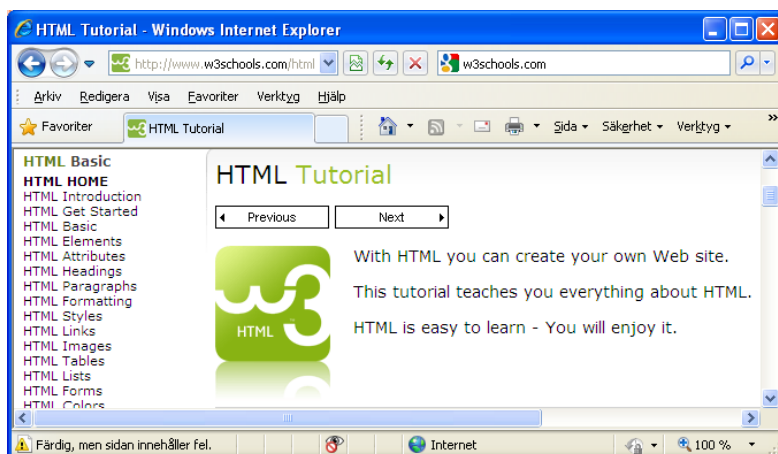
HTML Tutorial - Windows Internet Explorer

http://www.w3schools.com/html

w3schools.com

Arkiv Redigera Visa Favoriter Verktyg Hjälp

Favoriter HTML Tutorial

Sida Säkerhet Verktyg

HTML Basic
HTML HOME
HTML Introduction
HTML Get Started
HTML Basic
HTML Elements
HTML Attributes
HTML Headings
HTML Paragraphs
HTML Formatting
HTML Styles
HTML Links
HTML Images
HTML Tables
HTML Lists
HTML Forms
HTML Colors

HTML Tutorial

Previous Next

HTML

With HTML you can create your own Web site.

This tutorial teaches you everything about HTML.

HTML is easy to learn - You will enjoy it.

Färdig, men sidan innehåller fel.

Internet

100 %